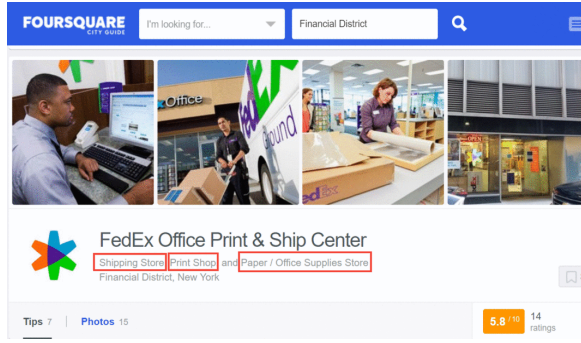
FOURSQUARE CITY GUIDE

I'm looking for...

Financial District

Office

Ground

FedEx

FedEx Office Print & Ship Center

Shipping Store, Print Shop, and Paper / Office Supplies Store

Financial District, New York

Tips 7

Photos 15

5.8 /10

14 ratings